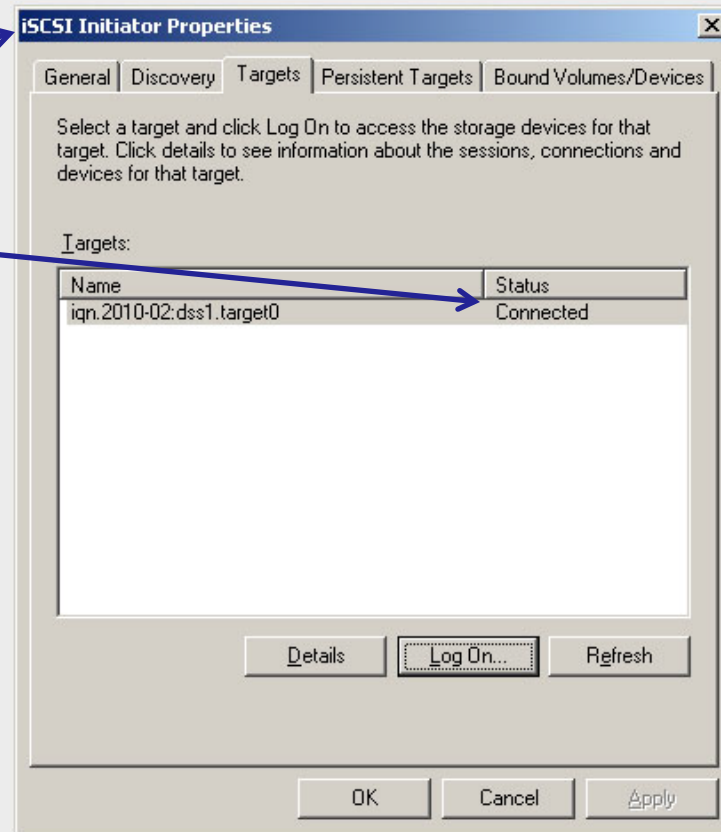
iSCSI Initiator Properties

General | Discovery | Targets | Persistent Targets | Bound Volumes/Devices

Select a target and click Log On to access the storage devices for that target. Click details to see information about the sessions, connections and devices for that target.

Targets:

| Name | Status |
|---|---|
| iqn.2010-02:dss1.target0 | Connected |

Details Log On... Refresh

OK Cancel Apply